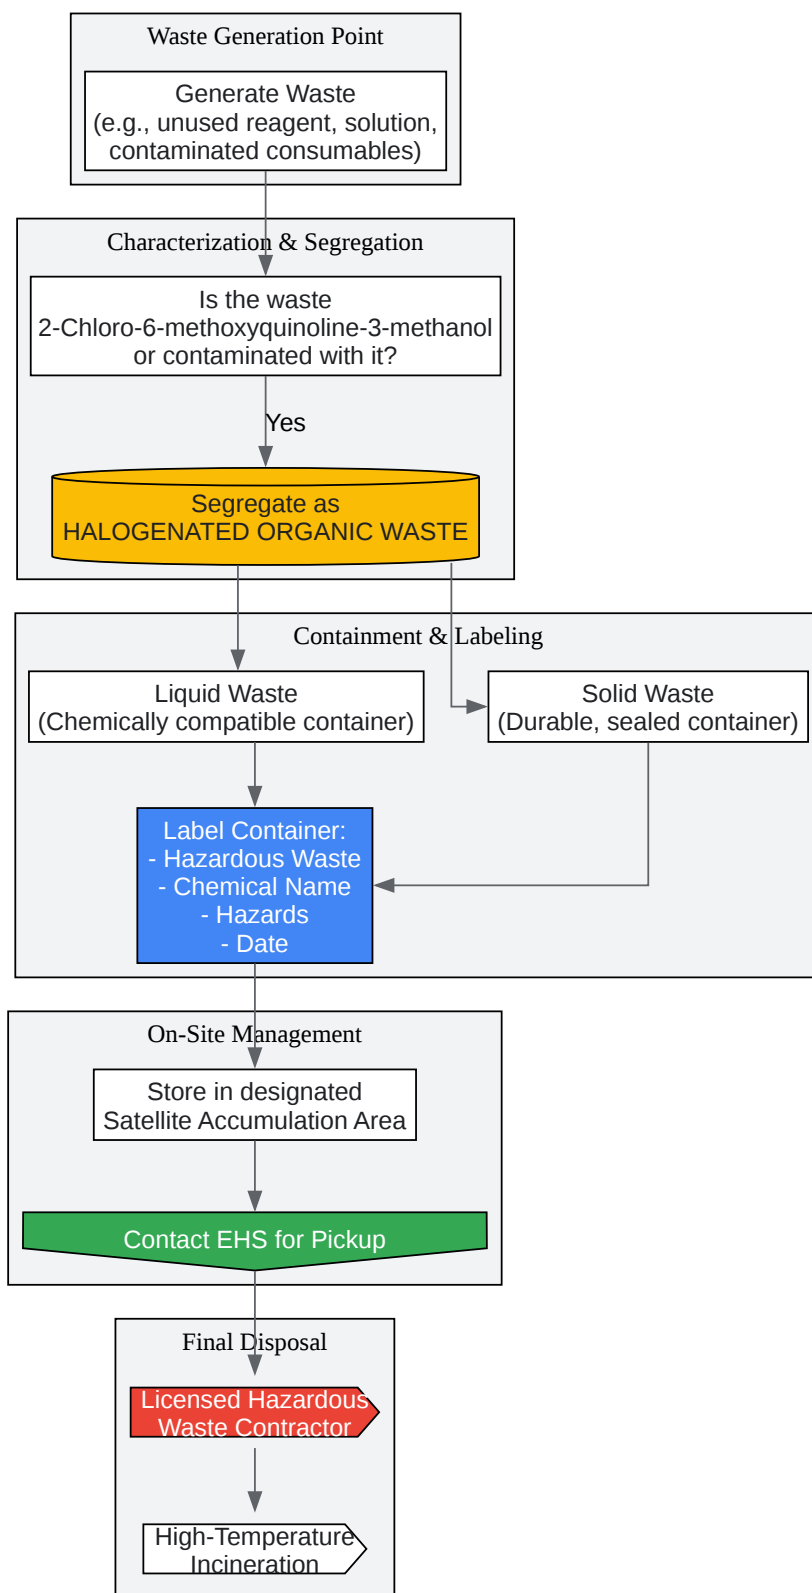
Waste Generation Point

Generate Waste (e.g., unused reagent, solution, contaminated consumables)

Characterization & Segregation

Is the waste 2-Chloro-6-methoxyquinoline-3-methanol or contaminated with it?

Yes

Segregate as HALOGENATED ORGANIC WASTE

Containment & Labeling

Liquid Waste (Chemically compatible container)

Solid Waste (Durable, sealed container)

Label Container:
- Hazardous Waste
- Chemical Name
- Hazards
- Date

On-Site Management

Store in designated Satellite Accumulation Area

Contact EHS for Pickup

Final Disposal

Licensed Hazardous Waste Contractor

High-Temperature Incineration